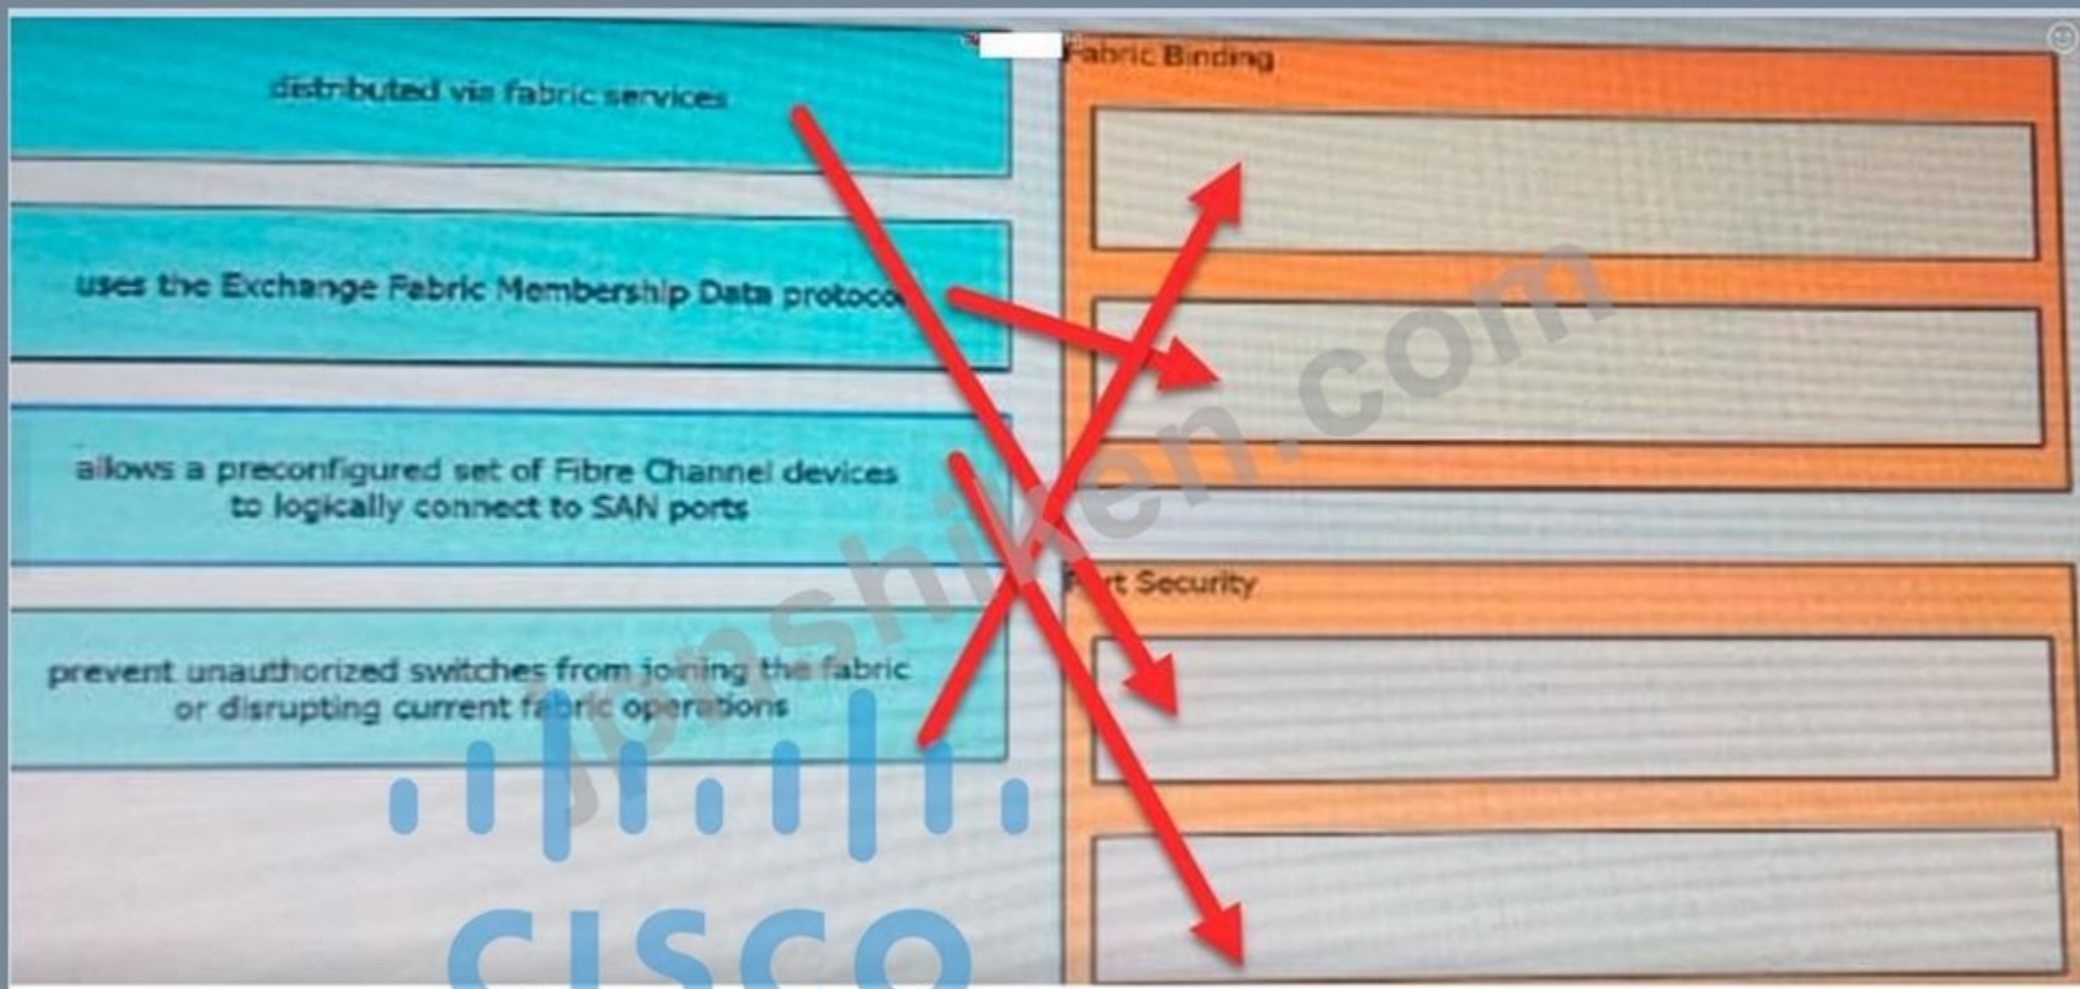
distributed via fabric services

uses the Exchange Fabric Membership Data protocol

allows a preconfigured set of Fibre Channel devices to logically connect to SAN ports

prevent unauthorized switches from joining the fabric or disrupting current fabric operations

Fabric Binding

Port Security

jpshiken.com

CISCO